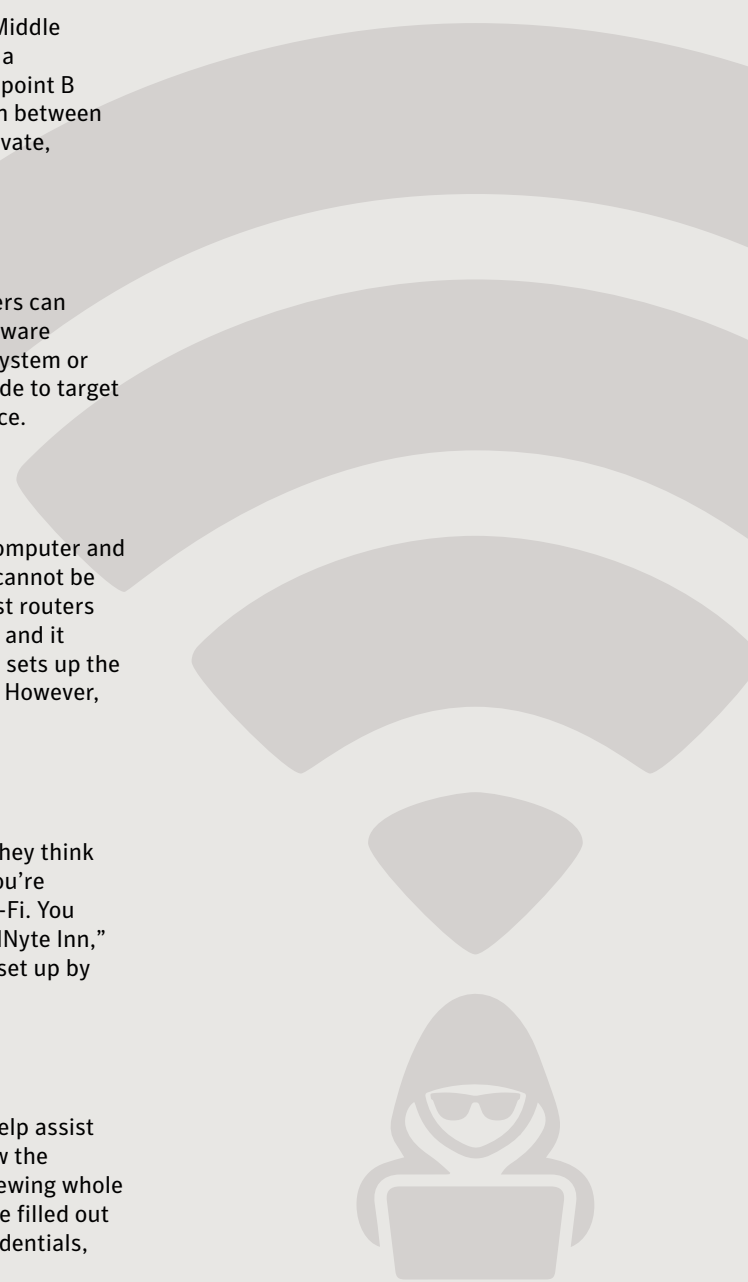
Middle
a
point B
n between
vate,

ers can
ware
ystem or
de to target
ce.

omputer and
cannot be
st routers
and it
sets up the
However,

hey think
ou're
-Fi. You
lNyte Inn,"
set up by

elp assist
w the
ewing whole
e filled out
dentials,